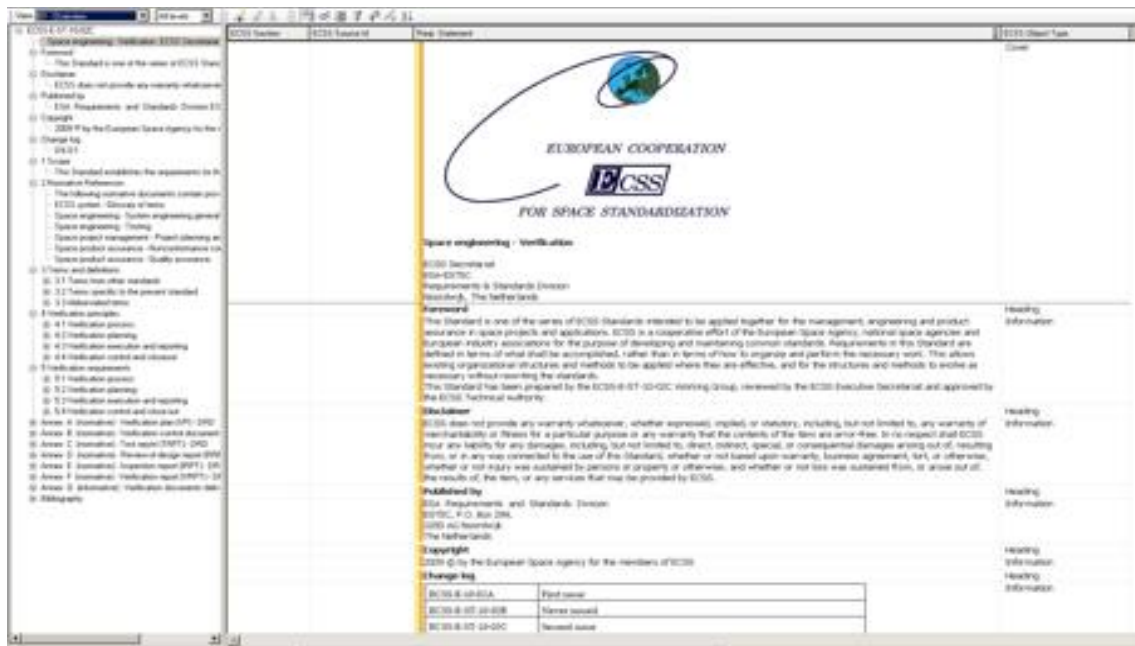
View: Overview | All levels

ECSS-E-ST-10-02C
Space engineering - Verification: ECSS Secretariat
Foreword
This Standard is one of the series of ECSS Stand
Disclaimer
ECSS does not provide any warranty whatsoever
Published by
ESA Requirements and Standards Division EST
Copyright
2009 © by the European Space Agency for the
Change log
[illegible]
1 Scope
This Standard establishes the requirements for th
2 Normative References
The following normative documents contain prov
ECSS system - Glossary of terms
Space engineering - System engineering general
Space engineering - Testing
Space project management - Project planning an
Space product assurance - Nonconformance con
Space product assurance - Quality assurance
3 Terms and definitions
3.1 Terms from other standards
3.2 Terms specific to the present standard
3.3 Abbreviated terms
4 Verification principles
4.1 Verification process
4.2 Verification planning
4.3 Verification execution and reporting
4.4 Verification control and closeout
5 Verification requirements
5.1 Verification process
5.2 Verification planning
5.3 Verification execution and reporting
5.4 Verification control and close-out
Annex A (normative) Verification plan (VP) - DRD
Annex B (normative) Verification control document
Annex C (normative) Test report (TRPT) - DRD
Annex D (normative) Review-of-design report (RRM
Annex E (normative) Inspection report (IRPT) - DR
Annex F (normative) Verification report (VRPT) - DI
Annex G (informative) Verification documents deliv
Bibliography

| ECSS Section | ECSS Source Id | Req. Statement | ECSS Object Type |
|---|---|---|---|
| | | EUROPEAN COOPERATION ECSS FOR SPACE STANDARDIZATION Space engineering - Verification ECSS Secretariat ESA-ESTEC Requirements & Standards Division Noordwijk, The Netherlands | Cover |
| | | Foreword This Standard is one of the series of ECSS Standards intended to be applied together for the management, engineering and product assurance in space projects and applications. ECSS is a cooperative effort of the European Space Agency, national space agencies and European industry associations for the purpose of developing and maintaining common standards. Requirements in this Standard are defined in terms of what shall be accomplished, rather than in terms of how to organize and perform the necessary work. This allows existing organizational structures and methods to be applied where they are effective, and for the structures and methods to evolve as necessary without rewriting the standards. This Standard has been prepared by the ECSS-E-ST-10-02C Working Group, reviewed by the ECSS Executive Secretariat and approved by the ECSS Technical Authority. | Heading Information |
| | | Disclaimer ECSS does not provide any warranty whatsoever, whether expressed, implied, or statutory, including, but not limited to, any warranty of merchantability or fitness for a particular purpose or any warranty that the contents of the item are error-free. In no respect shall ECSS incur any liability for any damages, including, but not limited to, direct, indirect, special, or consequential damages arising out of, resulting from, or in any way connected to the use of this Standard, whether or not based upon warranty, business agreement, tort, or otherwise; whether or not injury was sustained by persons or property or otherwise; and whether or not loss was sustained from, or arose out of, the results of, the item, or any services that may be provided by ECSS. | Heading Information |
| | | Published by ESA Requirements and Standards Division ESTEC, P.O. Box 299, 2200 AG Noordwijk The Netherlands | Heading Information |
| | | Copyright 2009 © by the European Space Agency for the members of ECSS | Heading Information |
| | | Change log | Heading Information |

| | |
|---|---|
| ECSS-E-10-02A | First issue |
| ECSS-E-ST-10-02B | Never issued |
| ECSS-E-ST-10-02C | Second issue |